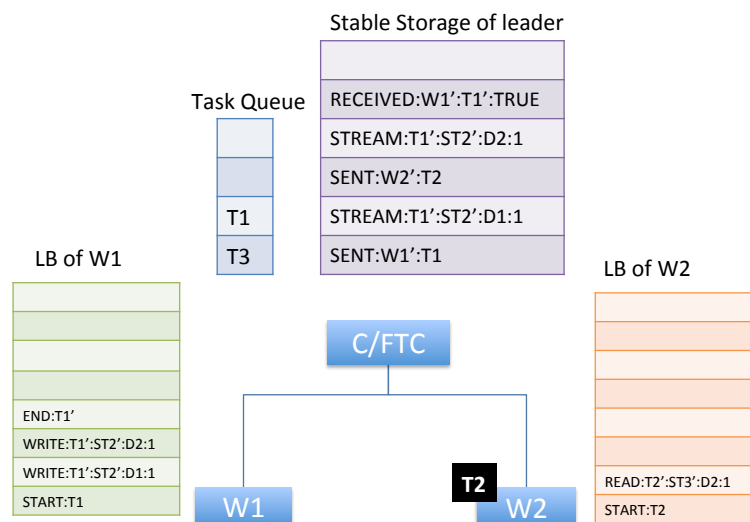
Stable Storage of leader

| |
|---|
| |
| RECEIVED:W1':T1':TRUE |
| STREAM:T1':ST2':D2:1 |
| SENT:W2':T2 |
| STREAM:T1':ST2':D1:1 |
| SENT:W1':T1 |

Task Queue

| |
|---|
| |
| |
| T1 |
| T3 |

LB of W1

| |
|---|
| |
| |
| |
| |
| END:T1' |
| WRITE:T1':ST2':D2:1 |
| WRITE:T1':ST2':D1:1 |
| START:T1 |

C/FTC

W1

T2

W2

LB of W2

| |
|---|
| |
| |
| |
| |
| |
| |
| READ:T2':ST3':D2:1 |
| START:T2 |